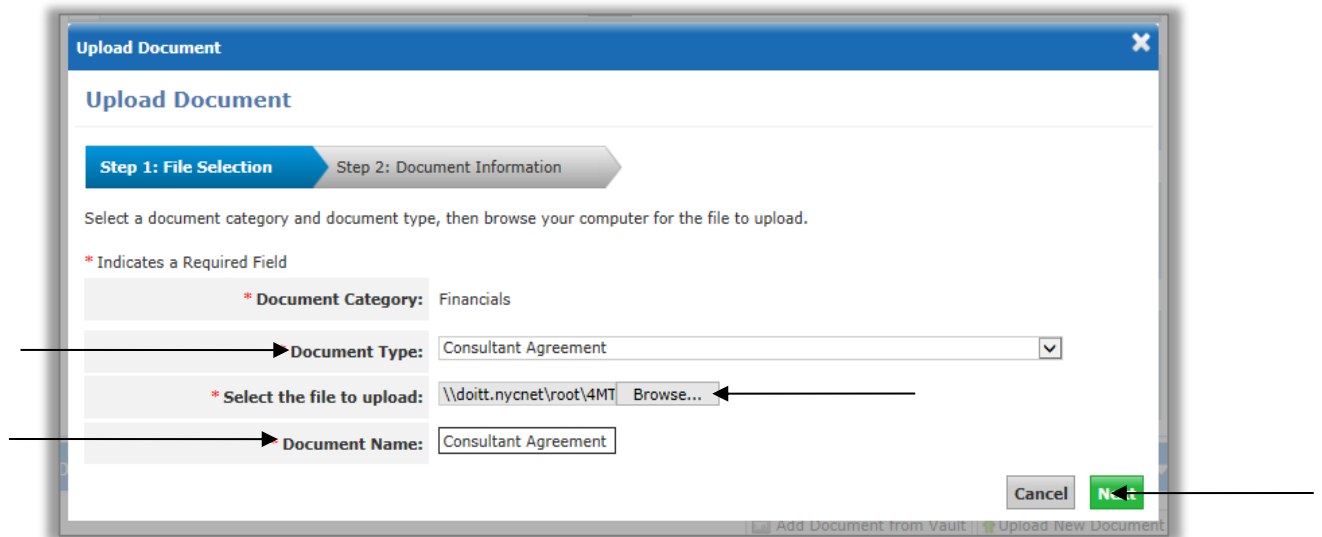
Upload Document

Upload Document

Step 1: File Selection

Step 2: Document Information

Select a document category and document type, then browse your computer for the file to upload.

* Indicates a Required Field

| | |
|---|---|
| * Document Category: | Financials |
| Document Type: | Consultant Agreement |
| * Select the file to upload: | \\doitt.nycnet\root\4MT Browse... |
| Document Name: | Consultant Agreement |

Cancel N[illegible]t

Add Document from Vault Upload New Document